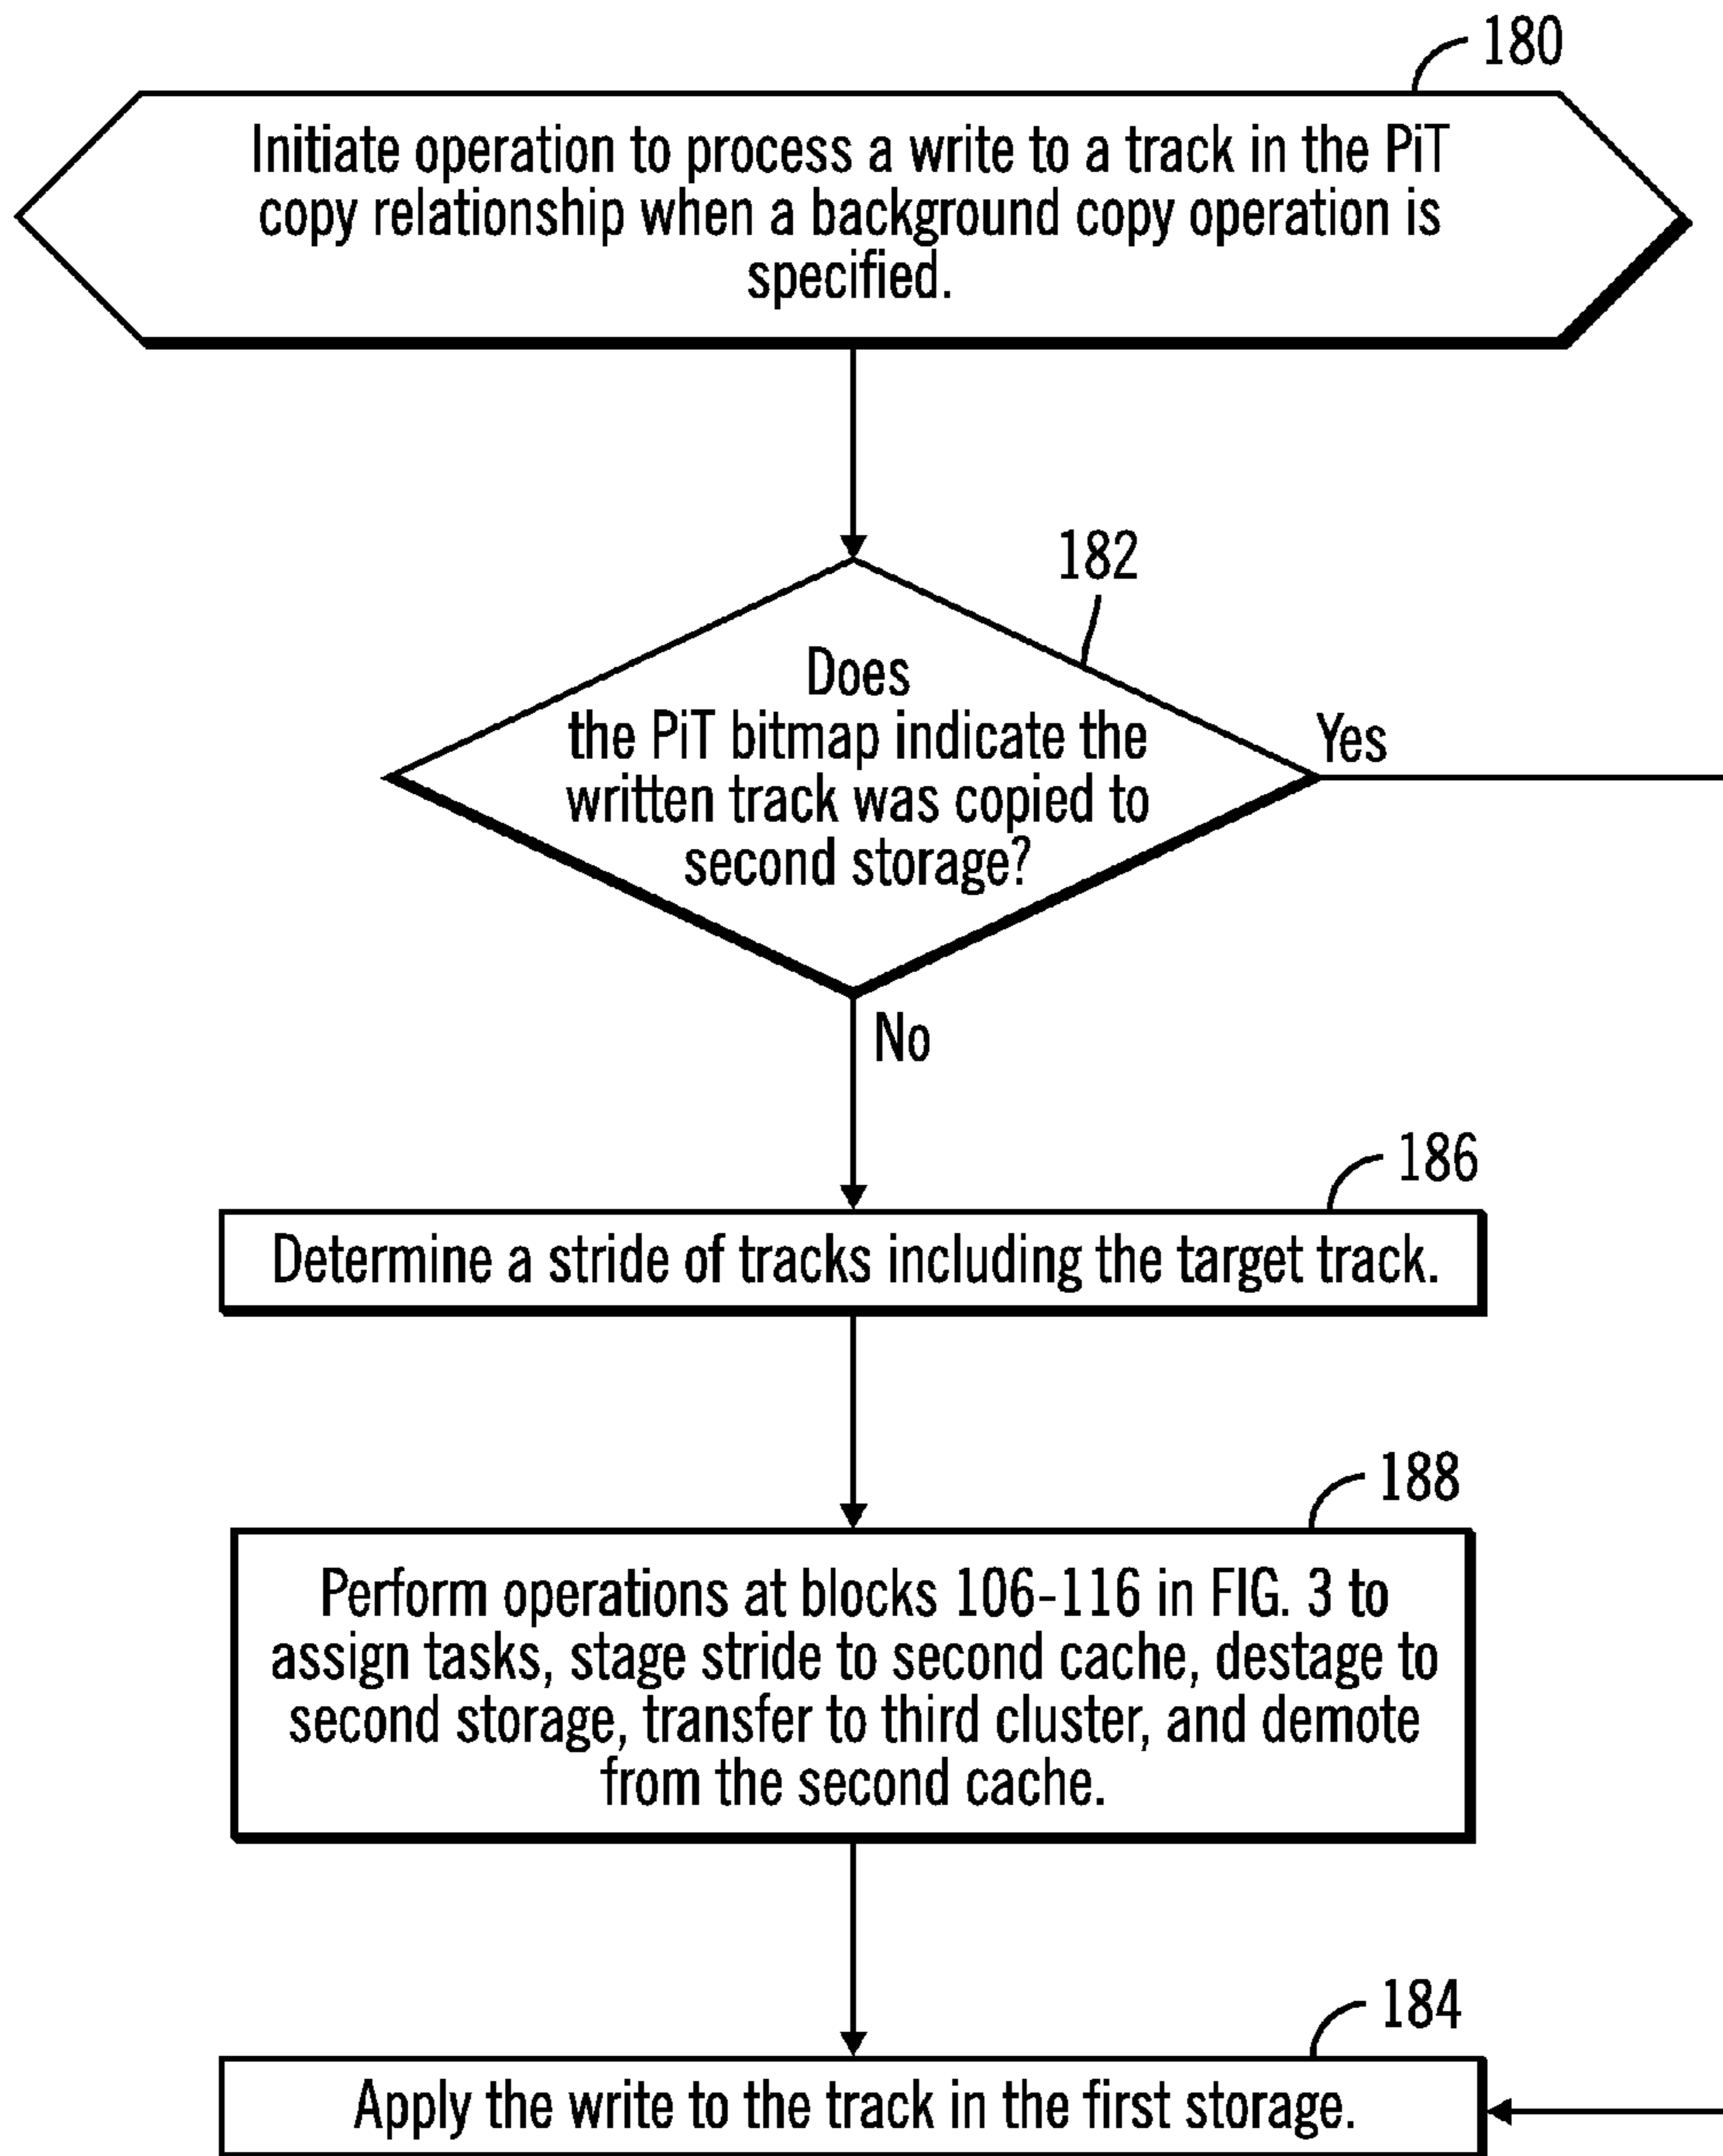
180

Initiate operation to process a write to a track in the PiT copy relationship when a background copy operation is specified.

182

Does the PiT bitmap indicate the written track was copied to second storage?

Yes

No

186

Determine a stride of tracks including the target track.

188

Perform operations at blocks 106-116 in FIG. 3 to assign tasks, stage stride to second cache, destage to second storage, transfer to third cluster, and demote from the second cache.

184

Apply the write to the track in the first storage.